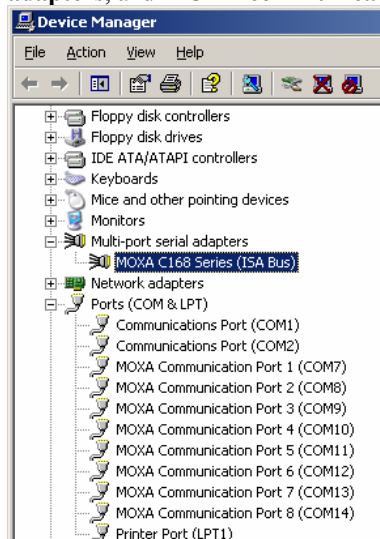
Device Manager

File Action View Help

Floppy disk controllers
Floppy disk drives
IDE ATA/ATAPI controllers
Keyboards
Mice and other pointing devices
Monitors
Multi-port serial adapters
MOXA C168 Series (ISA Bus)
Network adapters
Ports (COM & LPT)
Communications Port (COM1)
Communications Port (COM2)
MOXA Communication Port 1 (COM7)
MOXA Communication Port 2 (COM8)
MOXA Communication Port 3 (COM9)
MOXA Communication Port 4 (COM10)
MOXA Communication Port 5 (COM11)
MOXA Communication Port 6 (COM12)
MOXA Communication Port 7 (COM13)
MOXA Communication Port 8 (COM14)
Printer Port (LPT1)